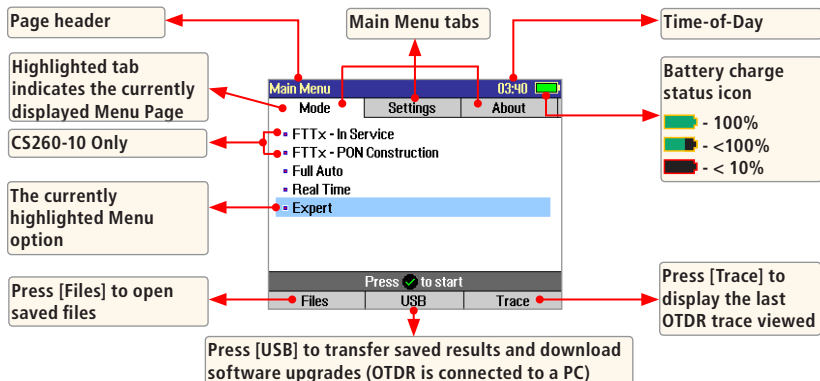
Page header

Main Menu tabs

Time-of-Day

Highlighted tab indicates the currently displayed Menu Page

Battery charge status icon

- 100%

- <100%

- < 10%

CS260-10 Only

The currently highlighted Menu option

Main Menu

03:40

Mode

Settings

About

FTTx - In Service

FTTx - PON Construction

Full Auto

Real Time

Expert

Press to start

Files

USB

Trace

Press [Files] to open saved files

Press [Trace] to display the last OTDR trace viewed

Press [USB] to transfer saved results and download software upgrades (OTDR is connected to a PC)